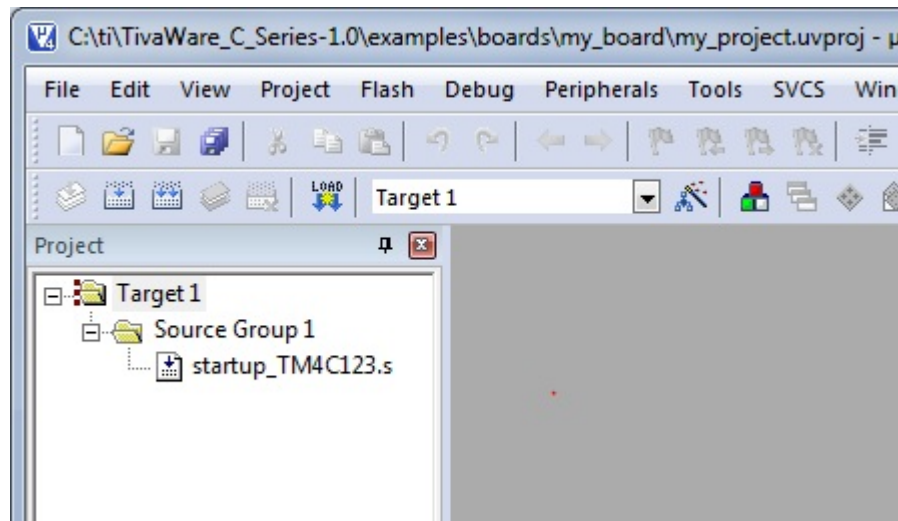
C:\ti\TivaWare_C_Series-1.0\examples\boards\my_board\my_project.uvproj - µ

File Edit View Project Flash Debug Peripherals Tools SVCS Win

LOAD

Target 1

Project

Target 1

Source Group 1

startup_TM4C123.s